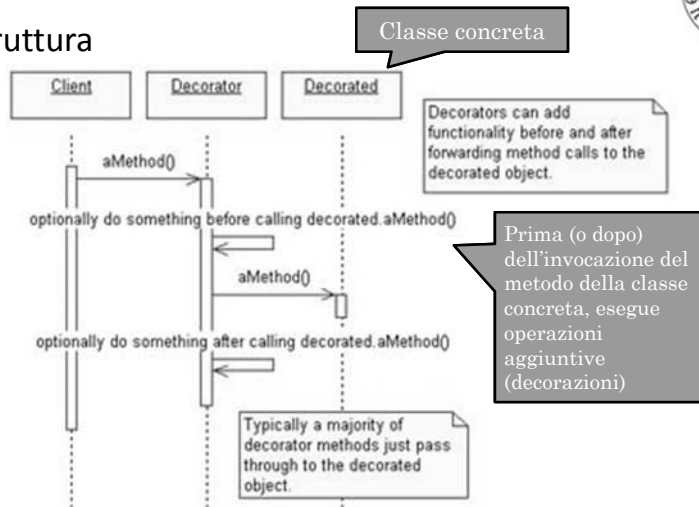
ruttura

Classe concreta

Client

Decorator

Decorated

Decorators can add functionality before and after forwarding method calls to the decorated object.

aMethod()

optionally do something before calling decorated.aMethod()

Prima (o dopo) dell'invocazione del metodo della classe concreta, esegue operazioni aggiuntive (decorazioni)

aMethod()

optionally do something after calling decorated.aMethod()

Typically a majority of decorator methods just pass through to the decorated object.